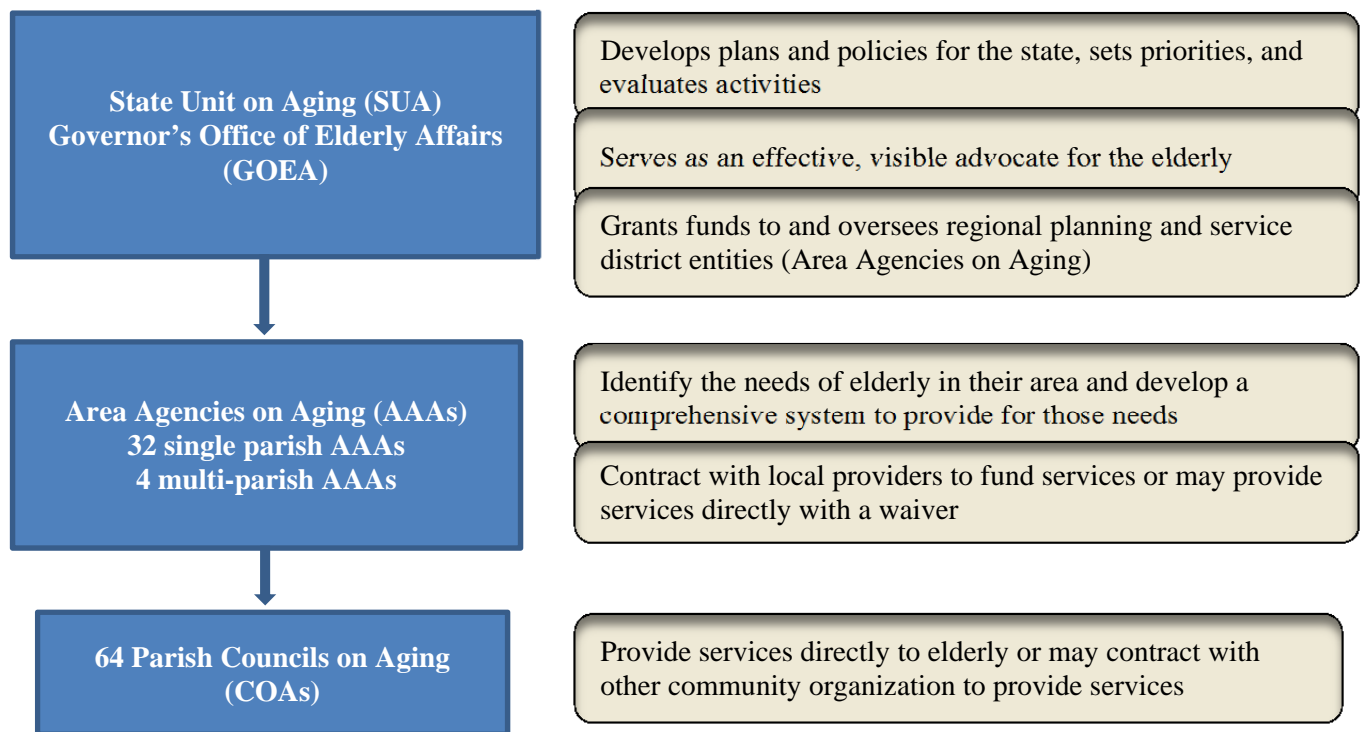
State Unit on Aging (SUA)
Governor's Office of Elderly Affairs
(GOEA)

Develops plans and policies for the state, sets priorities, and evaluates activities

Serves as an effective, visible advocate for the elderly

Grants funds to and oversees regional planning and service district entities (Area Agencies on Aging)

Area Agencies on Aging (AAAs)
32 single parish AAAs
4 multi-parish AAAs

Identify the needs of elderly in their area and develop a comprehensive system to provide for those needs

Contract with local providers to fund services or may provide services directly with a waiver

64 Parish Councils on Aging
(COAs)

Provide services directly to elderly or may contract with other community organization to provide services